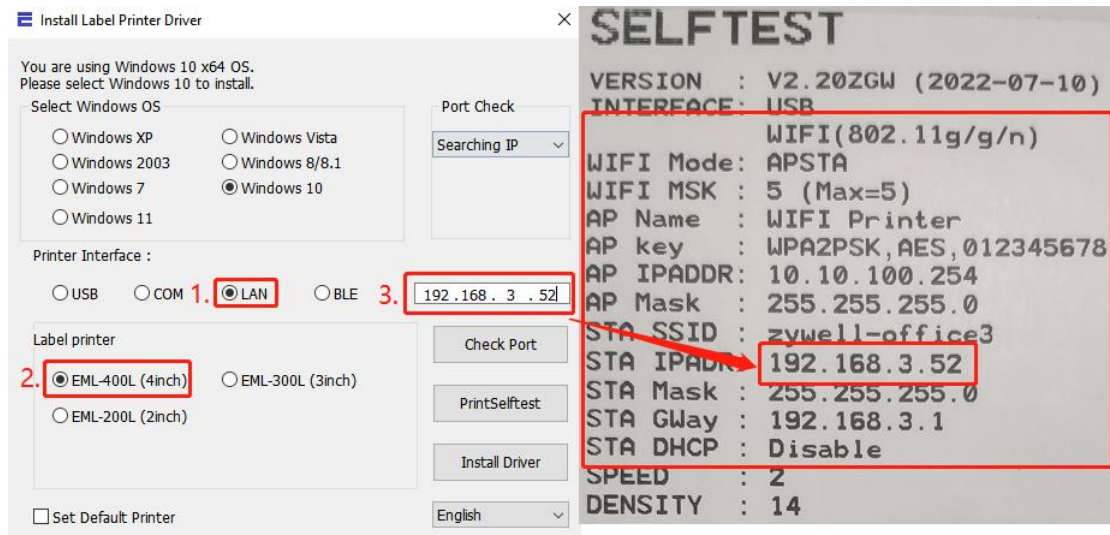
Install Label Printer Driver

×

You are using Windows 10 x64 OS.
Please select Windows 10 to install.

Select Windows OS

Windows XP
Windows Vista
Windows 2003
Windows 8/8.1
Windows 7
Windows 10
Windows 11

Port Check

Searching IP

Printer Interface :

USB
COM
1. LAN
BLE
3. 192 .168 . 3 . 52

Label printer

2. EML-400L (4inch)
EML-300L (3inch)
EML-200L (2inch)

Check Port

PrintSelftest

Install Driver

Set Default Printer

English

SELFTEST

VERSION : V2.20ZGW (2022-07-10)
INTERFACE: USB
WIFI(802.11g/g/n)
WIFI Mode: APSTA
WIFI MSK : 5 (Max=5)
AP Name : WIFI Printer
AP key : WPA2PSK,AES,012345678
AP IPADDR: 10.10.100.254
AP Mask : 255.255.255.0
STA SSID : zywell-office3
STA IPADDR: 192.168.3.52
STA Mask : 255.255.255.0
STA GWay : 192.168.3.1
STA DHCP : Disable
SPEED : 2
DENSITY : 14